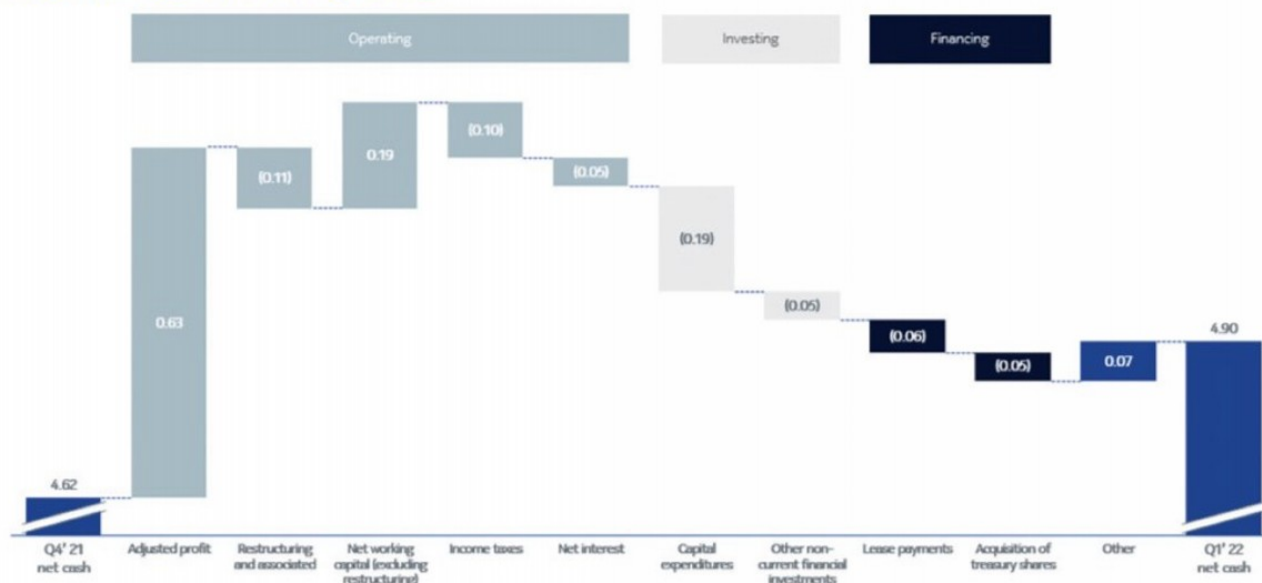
Operating
Investing
Financing

4.62
0.63
(0.11)
0.19
(0.10)
(0.05)
(0.19)
(0.05)
(0.06)
(0.05)
0.07
4.90

Q4' 21 net cash
Adjusted profit
Restructuring and associated
Net working capital (excluding restructuring)
Income taxes
Net interest
Capital expenditures
Other non-current financial investments
Lease payments
Acquisition of treasury shares
Other
Q1' 22 net cash